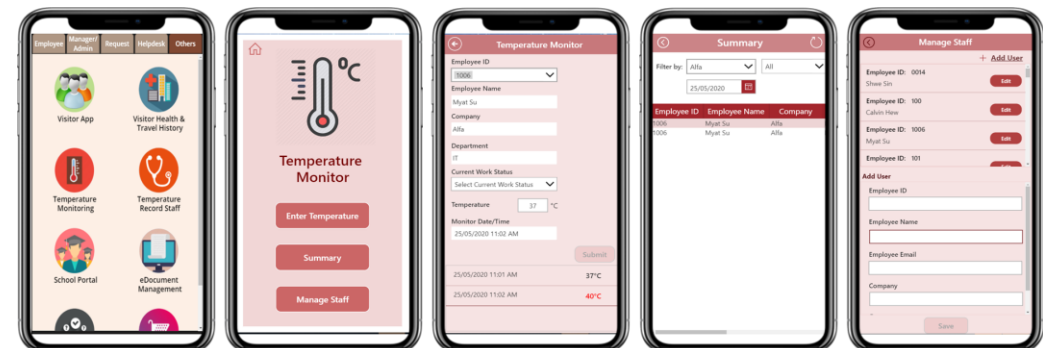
Employee
Manager/Admin
Request
Helpdesk
Others

Visitor App
Visitor Health & Travel History
Temperature Monitoring
Temperature Record Staff
School Portal
eDocument Management

°C
Temperature Monitor
Enter Temperature
Summary
Manage Staff

Temperature Monitor
Employee ID
1006
Employee Name
Myat Su
Company
Alfa
Department
IT
Current Work Status
Select Current Work Status
Temperature
37
°C
Monitor Date/Time
25/05/2020 11:02 AM
Submit
25/05/2020 11:01 AM
37°C
25/05/2020 11:02 AM
40°C

Summary
Filter by:
Alfa
All
25/05/2020

| Employee ID | Employee Name | Company |
|---|---|---|
| 1006 | Myat Su | Alfa |
| 1006 | Myat Su | Alfa |

Manage Staff
+ Add User
Employee ID: 0014
Shwe Sin
Edit
Employee ID: 100
Calvin Hew
Edit
Employee ID: 1006
Myat Su
Edit
Employee ID: 101
Add User
Employee ID
Employee Name
Employee Email
Company
Save